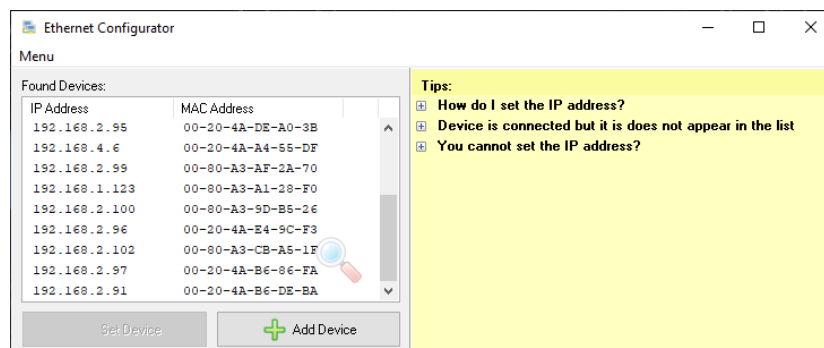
Ethernet Configurator

Menu

Found Devices:

| IP Address | MAC Address |
|---|---|
| 192.168.2.95 | 00-20-4A-DE-A0-3B |
| 192.168.4.6 | 00-20-4A-A4-55-DF |
| 192.168.2.99 | 00-80-A3-AF-2A-70 |
| 192.168.1.123 | 00-80-A3-A1-28-F0 |
| 192.168.2.100 | 00-80-A3-9D-B5-26 |
| 192.168.2.96 | 00-20-4A-E4-9C-F3 |
| 192.168.2.102 | 00-80-A3-CB-A5-1F |
| 192.168.2.97 | 00-20-4A-B6-86-FA |
| 192.168.2.91 | 00-20-4A-B6-DE-BA |

Set Device

Add Device

Tips:

How do I set the IP address?

Device is connected but it is does not appear in the list

You cannot set the IP address?